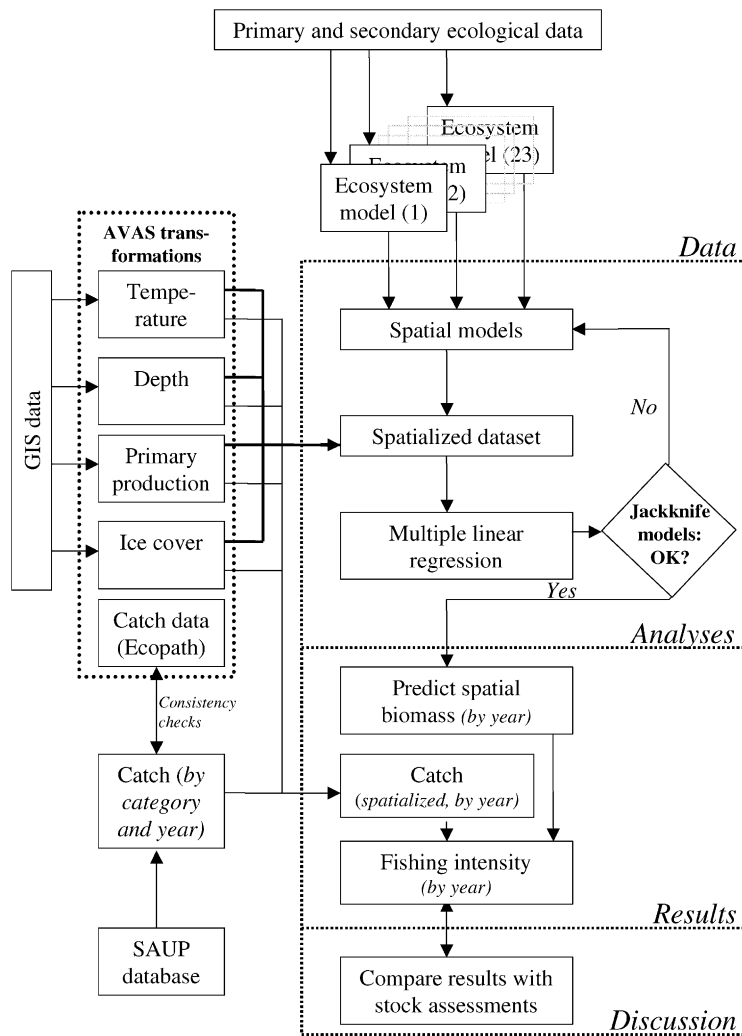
Primary and secondary ecological data

Ecosystem model (23)

Ecosystem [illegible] 2)

Ecosystem model (1)

Data

AVAS transformations

GIS data

Temperature

Depth

Primary production

Ice cover

Catch data (Ecopath)

Spatial models

No

Spatialized dataset

Multiple linear regression

Jackknife models: OK?

Yes

Analyses

Predict spatial biomass (by year)

Consistency checks

Catch (by category and year)

Catch (spatialized, by year)

Fishing intensity (by year)

Results

SAUP database

Compare results with stock assessments

Discussion